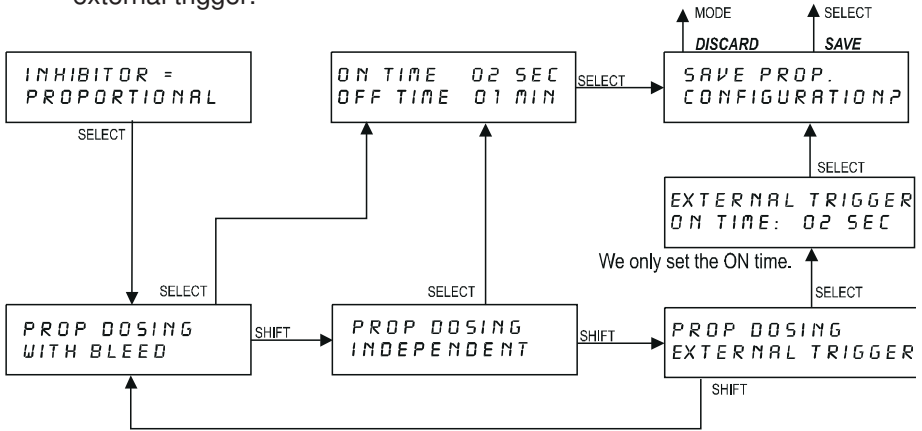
external trigger.

MODE

SELECT

DISCARD

SAVE

INHIBITOR =
PROPORTIONAL

SELECT

ON TIME 02 SEC
OFF TIME 01 MIN

SELECT

SAVE PROP.
CONFIGURATION?

SELECT

EXTERNAL TRIGGER
ON TIME: 02 SEC

We only set the ON time.

SELECT

SELECT

SELECT

PROP DOSING
WITH BLEED

SHIFT

PROP DOSING
INDEPENDENT

SHIFT

PROP DOSING
EXTERNAL TRIGGER

SHIFT